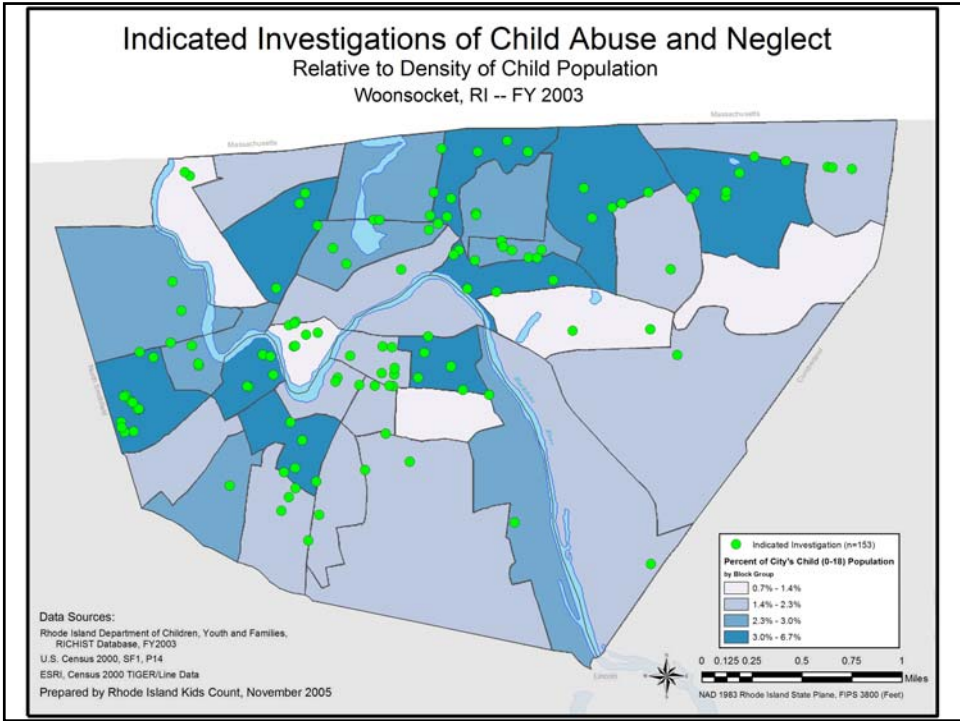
Indicated Investigations of Child Abuse and Neglect
Relative to Density of Child Population
Woonsocket, RI -- FY 2003

Massachusetts

Massachusetts

North Smithfield

Cumberland

Blackstone River

Lincoln

Indicated Investigation (n=153)

Percent of City's Child (0-18) Population
by Block Group

0.7% - 1.4%
1.4% - 2.3%
2.3% - 3.0%
3.0% - 6.7%

0 0.125 0.25 0.5 0.75 1
Miles

NAD 1983 Rhode Island State Plane, FIPS 3800 (Feet)

Data Sources:
Rhode Island Department of Children, Youth and Families, RICHIST Database, FY2003
U.S. Census 2000, SF1, P14
ESRI, Census 2000 TIGER/Line Data
Prepared by Rhode Island Kids Count, November 2005